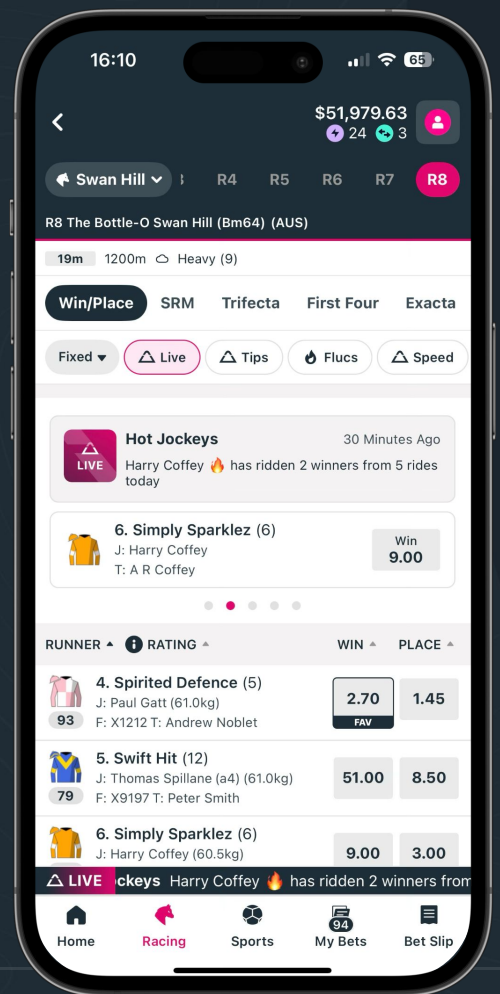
16:10

65

$51,979.63

24 3

Swan Hill R4 R5 R6 R7 R8

R8 The Bottle-O Swan Hill (Bm64) (AUS)

19m 1200m Heavy (9)

Win/Place SRM Trifecta First Four Exacta

Fixed Live Tips Flucs Speed

LIVE

Hot Jockeys

30 Minutes Ago

Harry Coffey 🔥 has ridden 2 winners from 5 rides today

6. Simply Sparklez (6)

J: Harry Coffey

T: A R Coffey

Win 9.00

| RUNNER | RATING | WIN | PLACE |
|---|---|---|---|
| 4. Spirited Defence (5) J: Paul Gatt (61.0kg) F: X1212 T: Andrew Noblet | 93 | 2.70 FAV | 1.45 |
| 5. Swift Hit (12) J: Thomas Spillane (a4) (61.0kg) F: X9197 T: Peter Smith | 79 | 51.00 | 8.50 |
| 6. Simply Sparklez (6) J: Harry Coffey (60.5kg) | | 9.00 | 3.00 |

LIVE ckeys Harry Coffey 🔥 has ridden 2 winners from

Home Racing Sports 94 My Bets Bet Slip